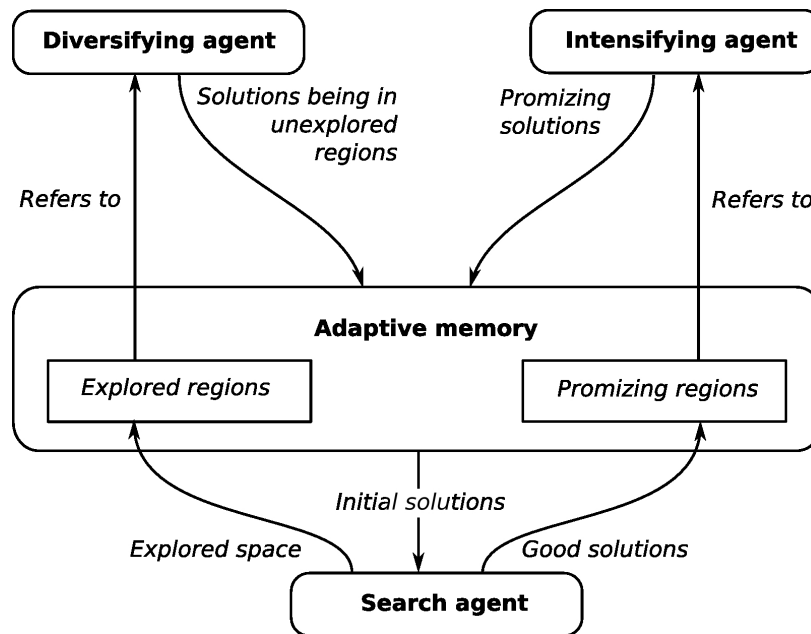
Diversifying agent

Intensifying agent

Solutions being in unexplored regions

Promizing solutions

Refers to

Refers to

Adaptive memory

Explored regions

Promizing regions

Initial solutions

Explored space

Good solutions

Search agent